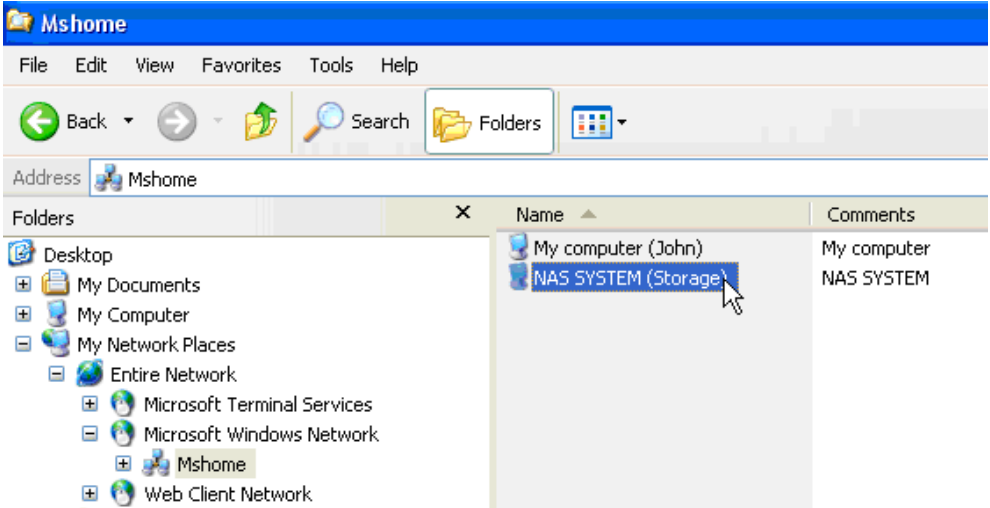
Mshome

File Edit View Favorites Tools Help

Back Search Folders

Address Mshome

Folders ×

Desktop
My Documents
My Computer
My Network Places
Entire Network
Microsoft Terminal Services
Microsoft Windows Network
Mshome
Web Client Network

| Name | Comments |
|---|---|
| My computer (John) | My computer |
| NAS SYSTEM (Storage) | NAS SYSTEM |